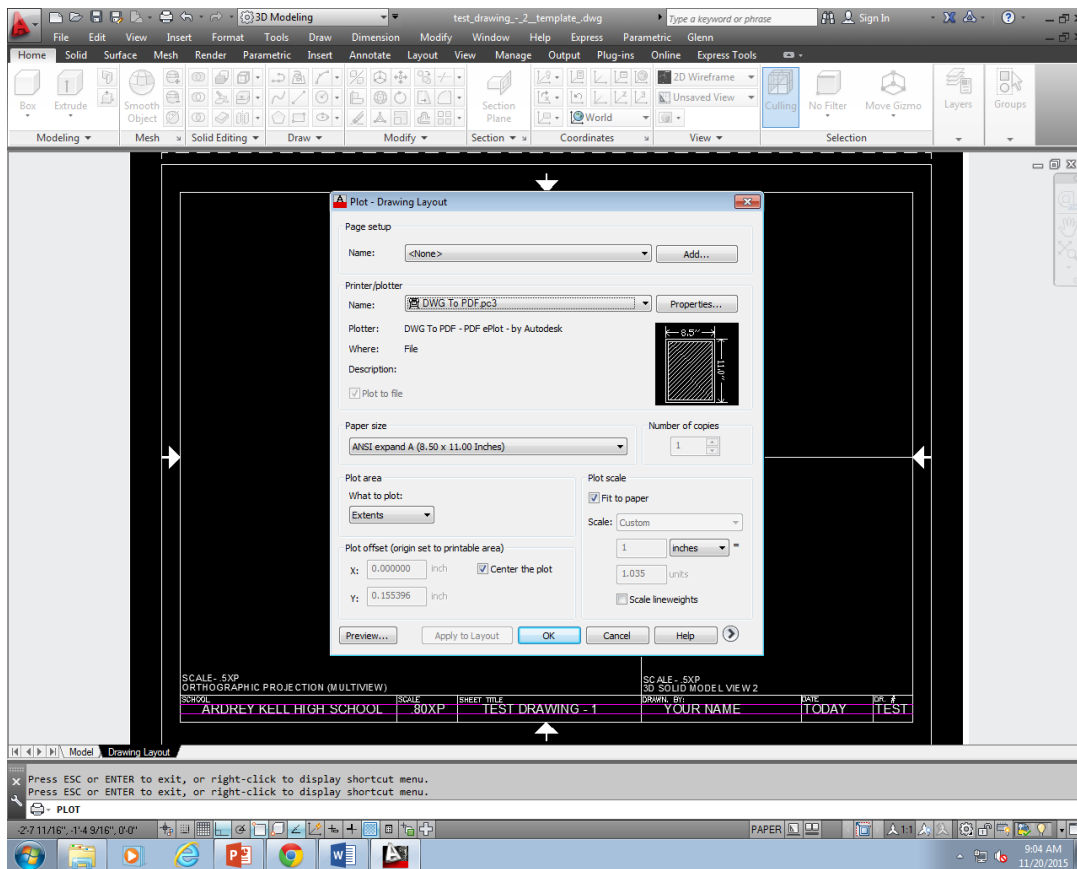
3D Modeling
test_drawing_-_2__template_.dwg
Type a keyword or phrase
Sign In

File Edit View Insert Format Tools Draw Dimension Modify Window Help Express Parametric Glenn

Home Solid Surface Mesh Render Parametric Insert Annotate Layout View Manage Output Plug-ins Online Express Tools

Box Extrude Smooth Object Section Plane 2D Wireframe Unsaved View World Culling No Filter Move Gizmo Layers Groups

Modeling Mesh Solid Editing Draw Modify Section Coordinates View Selection

Plot - Drawing Layout

Page setup
Name: <None>
Add...

Printer/plotter
Name: DWG To PDF.pc3
Properties...
Plotter: DWG To PDF - PDF ePlot - by Autodesk
Where: File
Description:
Plot to file
8.5"
11.0"

Paper size
ANSI expand A (8.50 x 11.00 Inches)
Number of copies
1

Plot area
What to plot:
Extents

Plot scale
Fit to paper
Scale: Custom
1 inches =
1.035 units
Scale lineweights

Plot offset (origin set to printable area)
X: 0.000000 inch
Center the plot
Y: 0.155396 inch

Preview... Apply to Layout OK Cancel Help

SCALE- .5XP
ORTHOGRAPHIC PROJECTION (MULTIVIEW)
SCALE- .5XP
3D SOLID MODEL VIEW 2
SCHOOL
ARDREY KELL HIGH SCHOOL
SCALE
80XP
SHEET TITLE
TEST DRAWING - 1
DRAWN BY:
YOUR NAME
DATE
TODAY
DR. #
TEST

Model Drawing Layout

Press ESC or ENTER to exit, or right-click to display shortcut menu.
Press ESC or ENTER to exit, or right-click to display shortcut menu.
PLOT

-2'-7 11/16", -1'-4 9/16", 0'-0"
PAPER
1:1

9:04 AM
11/20/2015